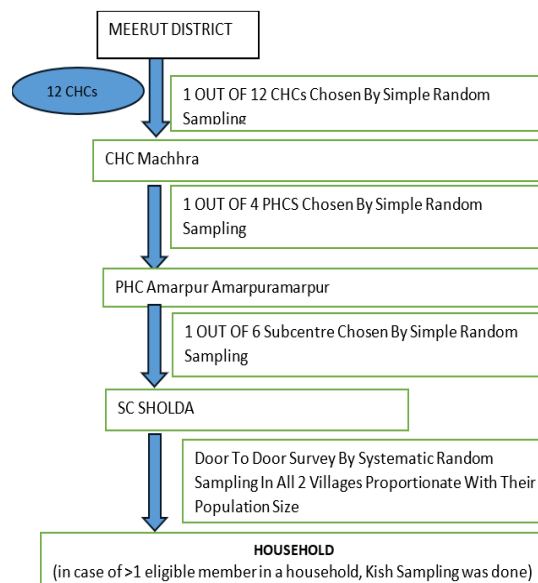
MEERUT DISTRICT

12 CHCs

1 OUT OF 12 CHCs Chosen By Simple Random Sampling

CHC Machhra

1 OUT OF 4 PHCS Chosen By Simple Random Sampling

PHC Amarpur Amarpuramarpur

1 OUT OF 6 Subcentre Chosen By Simple Random Sampling

SC SHOLDA

Door To Door Survey By Systematic Random Sampling In All 2 Villages Proportionate With Their Population Size

HOUSEHOLD
(in case of >1 eligible member in a household, Kish Sampling was done)